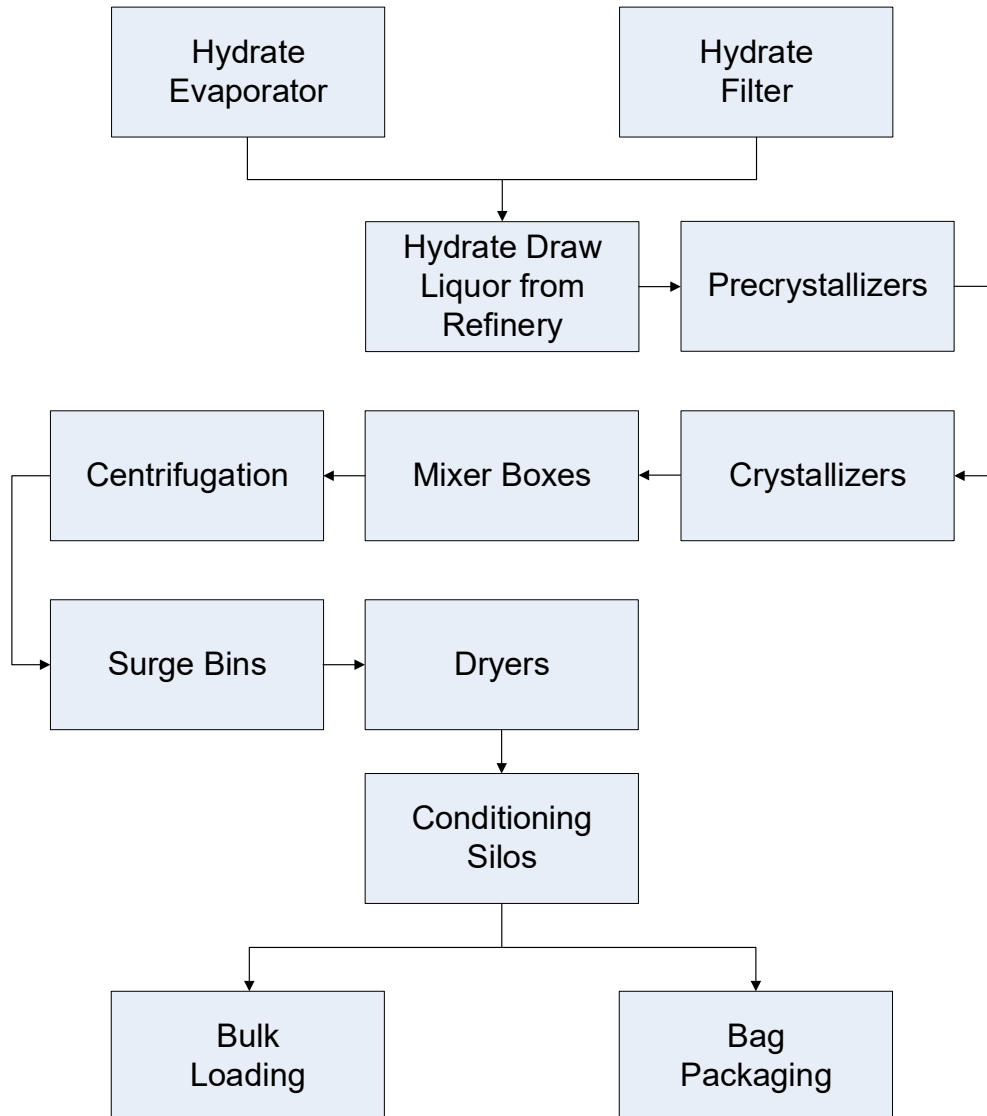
Hydrate Evaporator

Hydrate Filter

Hydrate Draw Liquor from Refinery

Precrystallizers

Crystallizers

Mixer Boxes

Centrifugation

Surge Bins

Dryers

Conditioning Silos

Bulk Loading

Bag Packaging